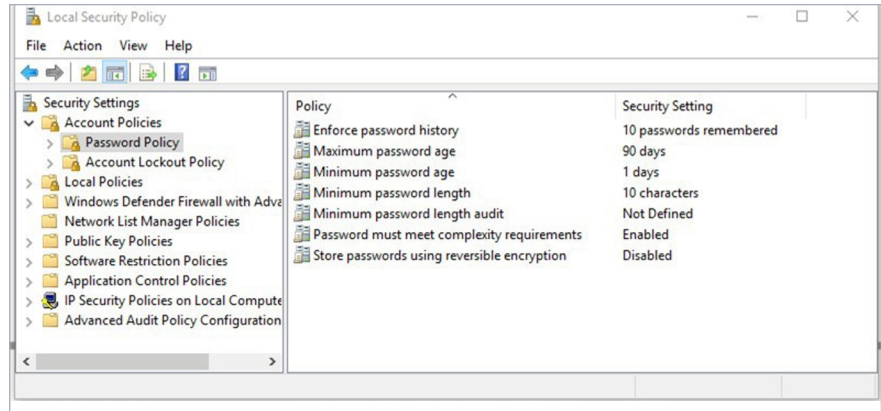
Local Security Policy

File Action View Help

Security Settings
Account Policies
Password Policy
Account Lockout Policy
Local Policies
Windows Defender Firewall with Adva
Network List Manager Policies
Public Key Policies
Software Restriction Policies
Application Control Policies
IP Security Policies on Local Compute
Advanced Audit Policy Configuration

| Policy | Security Setting |
|---|---|
| Enforce password history | 10 passwords remembered |
| Maximum password age | 90 days |
| Minimum password age | 1 days |
| Minimum password length | 10 characters |
| Minimum password length audit | Not Defined |
| Password must meet complexity requirements | Enabled |
| Store passwords using reversible encryption | Disabled |